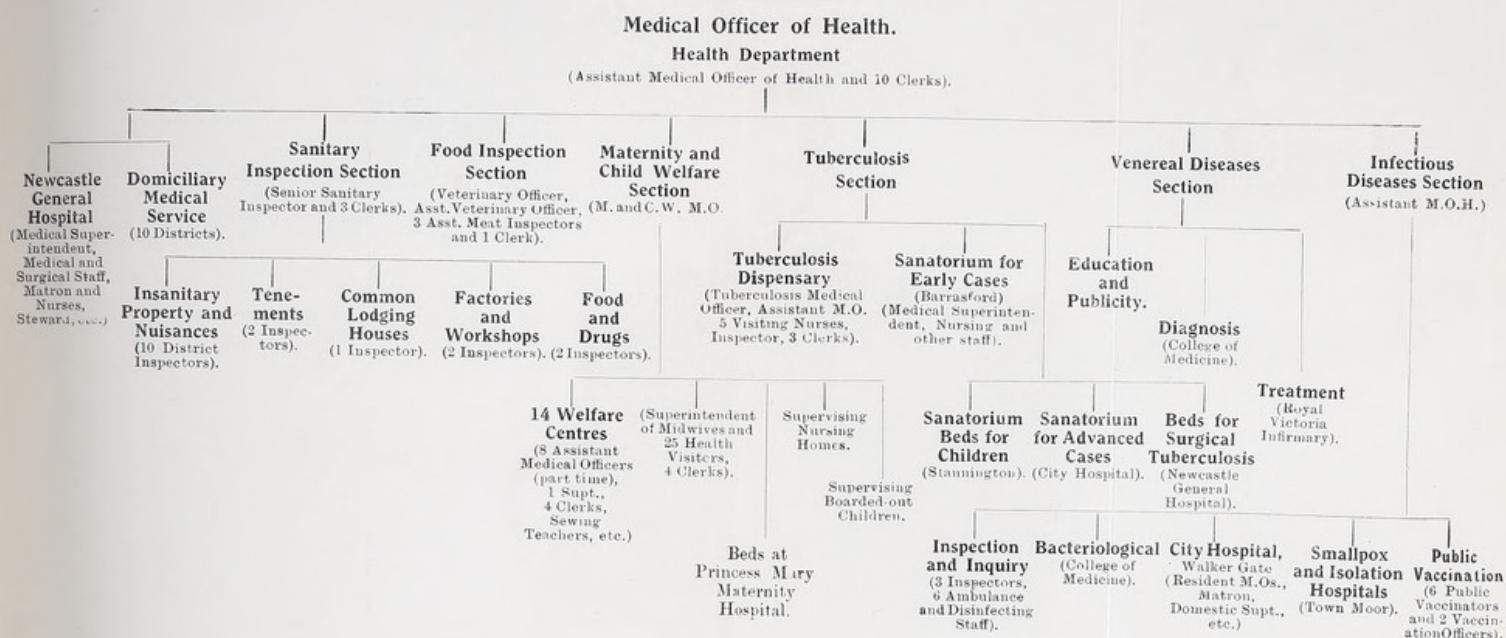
Medical Officer of Health.
Health Department
(Assistant Medical Officer of Health and 10 Clerks).

Newcastle General Hospital
(Medical Superintendent, Medical and Surgical Staff, Matron and Nurses, Steward, etc.)

Domiciliary Medical Service
(10 Districts).

Sanitary Inspection Section
(Senior Sanitary Inspector and 3 Clerks).

Insanitary Property and Nuisances
(10 District Inspectors).

Tenements
(2 Inspectors).

Common Lodging Houses
(1 Inspector).

Factories and Workshops
(2 Inspectors).

Food and Drugs
(2 Inspectors).

Food Inspection Section
(Veterinary Officer, Asst. Veterinary Officer, 3 Asst. Meat Inspectors and 1 Clerk).

Maternity and Child Welfare Section
(M. and C. W. M.O.

14 Welfare Centres
(8 Assistant Medical Officers (part time), 1 Supt., 4 Clerks, Sewing Teachers, etc.)

(Superintendent of Midwives and 25 Health Visitors, 4 Clerks).

Supervising Nursing Homes.

Supervising Boarded-out Children.

Beds at Princess Mary Maternity Hospital.

Tuberculosis Section

Tuberculosis Dispensary
(Tuberculosis Medical Officer, Assistant M.O. 5 Visiting Nurses, Inspector, 3 Clerks).

Sanatorium for Early Cases
(Barrasford)
(Medical Superintendent, Nursing and other staff).

Sanatorium Beds for Children
(Stannington).

Sanatorium for Advanced Cases
(City Hospital).

Beds for Surgical Tuberculosis
(Newcastle General Hospital).

Venereal Diseases Section

Education and Publicity.

Diagnosis
(College of Medicine).

Treatment
(Royal Victoria Infirmary).

Infectious Diseases Section
(Assistant M.O.H.)

Inspection and Inquiry
(3 Inspectors, 6 Ambulance and Disinfecting Staff).

Bacteriological
(College of Medicine).

City Hospital,
Walker Gate
(Resident M.Os., Matron, Domestic Supt., etc.)

Smallpox and Isolation Hospitals
(Town Moor).

Public Vaccination
(6 Public Vaccinators and 2 Vaccination Officers).